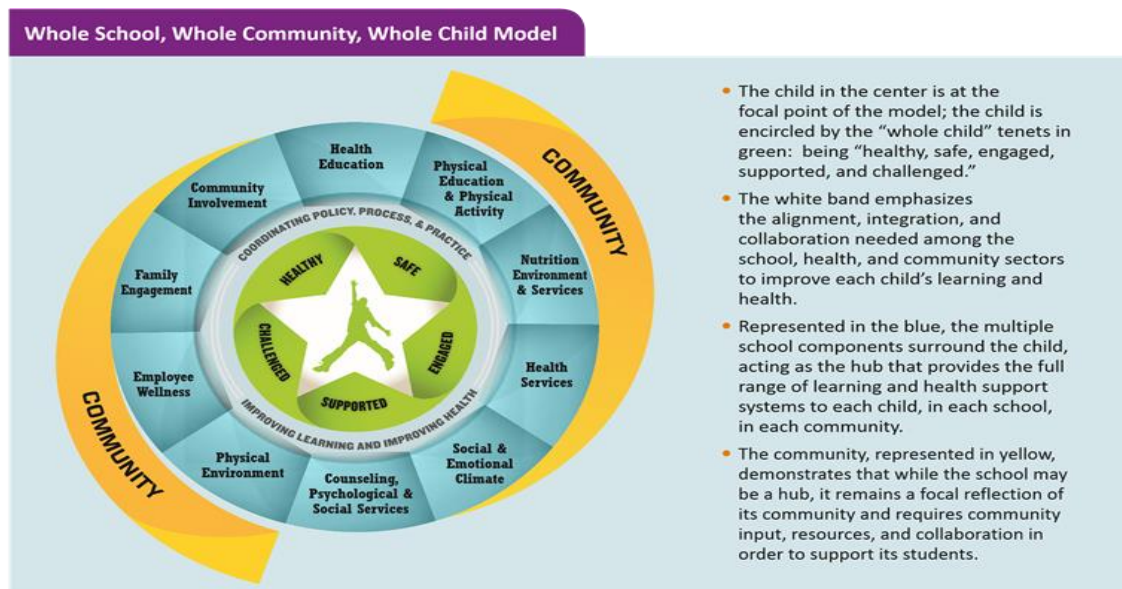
Whole School, Whole Community, Whole Child Model

COMMUNITY

Health Education

Physical Education & Physical Activity

Nutrition Environment & Services

Health Services

Social & Emotional Climate

Counseling, Psychological & Social Services

Physical Environment

Employee Wellness

Family Engagement

Community Involvement

COORDINATING POLICY, PROCESS, & PRACTICE

IMPROVING LEARNING AND IMPROVING HEALTH

HEALTHY

SAFE

ENGAGED

SUPPORTED

CHALLENGED

COMMUNITY

• The child in the center is at the focal point of the model; the child is encircled by the "whole child" tenets in green: being "healthy, safe, engaged, supported, and challenged."

• The white band emphasizes the alignment, integration, and collaboration needed among the school, health, and community sectors to improve each child's learning and health.

• Represented in the blue, the multiple school components surround the child, acting as the hub that provides the full range of learning and health support systems to each child, in each school, in each community.

• The community, represented in yellow, demonstrates that while the school may be a hub, it remains a focal reflection of its community and requires community input, resources, and collaboration in order to support its students.